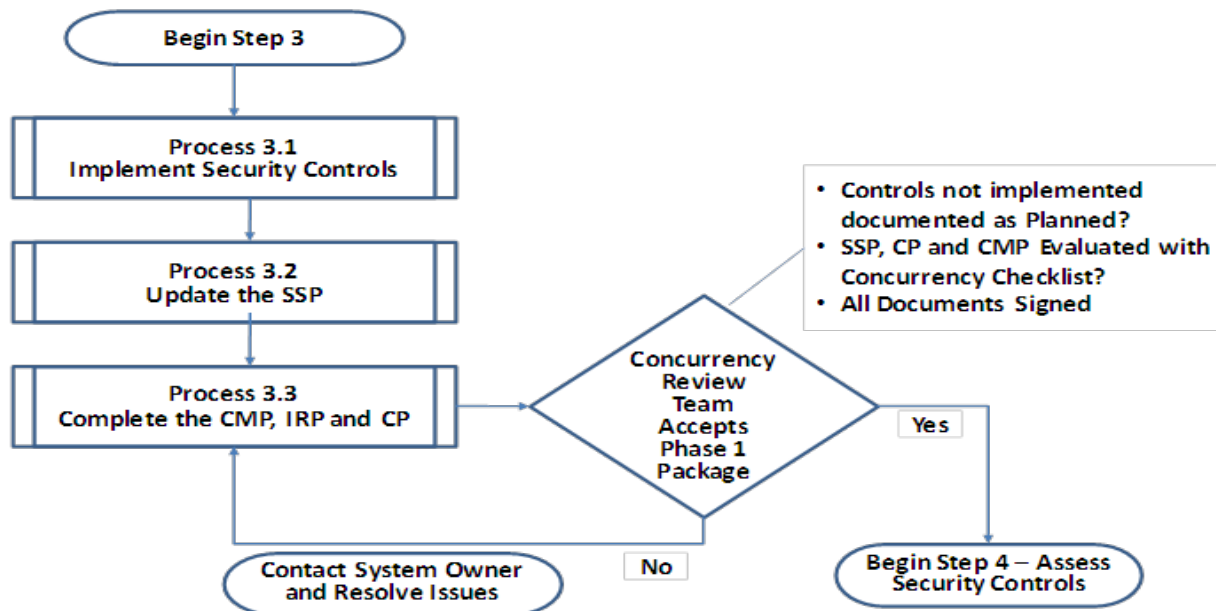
Begin Step 3

Process 3.1
Implement Security Controls

Process 3.2
Update the SSP

Process 3.3
Complete the CMP, IRP and CP

Concurrency Review Team Accepts Phase 1 Package

- Controls not implemented documented as Planned?
- SSP, CP and CMP Evaluated with Concurrency Checklist?
- All Documents Signed

Yes

No

Contact System Owner and Resolve Issues

Begin Step 4 – Assess Security Controls